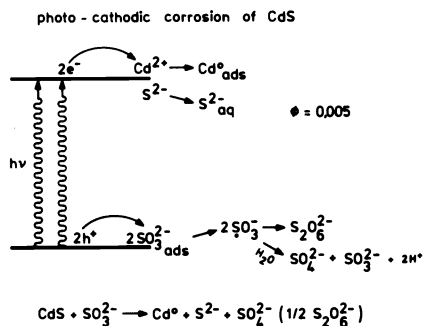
photo - cathodic corrosion of CdS

$2e^-$ $Cd^{2+} \rightarrow Cd^o_{ads}$

$S^{2-} \rightarrow S^{2-}_{aq}$

$\phi = 0{,}005$

hv

$2h^+$ $2SO_{3\,ads}^{2-} \rightarrow 2\dot{S}O_3^- \rightarrow S_2O_6^{2-}$

$H_2O$ $SO_4^{2-} + SO_3^{2-} + 2H^+$

$CdS + SO_3^{2-} \rightarrow Cd^o + S^{2-} + SO_4^{2-}$ $(1/2\ S_2O_6^{2-})$